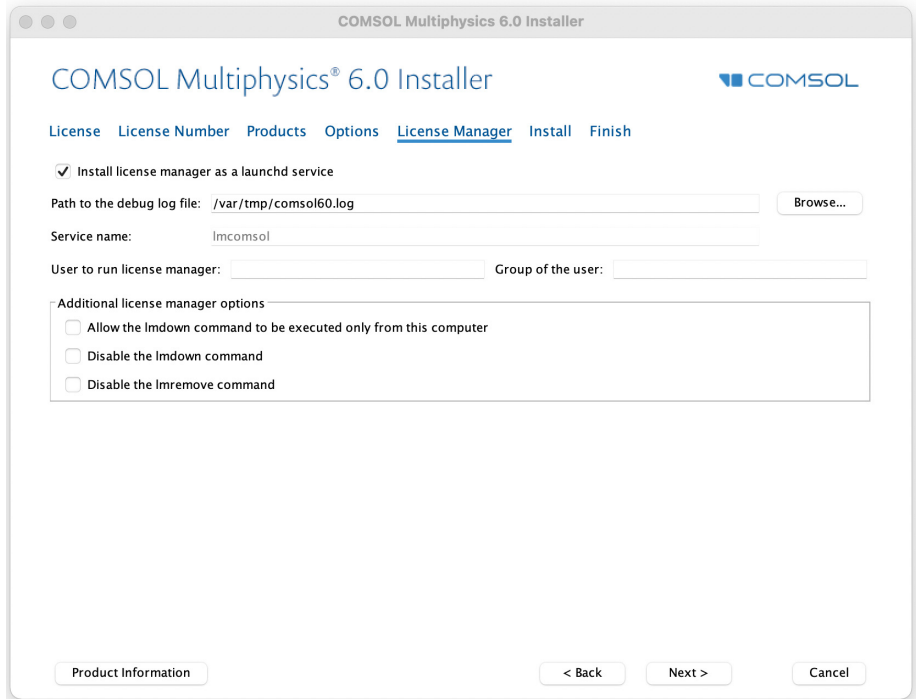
COMSOL Multiphysics 6.0 Installer

COMSOL Multiphysics® 6.0 Installer

COMSOL

License License Number Products Options License Manager Install Finish

Install license manager as a launchd service

Path to the debug log file: /var/tmp/comsol60.log

Browse...

Service name: lmcomsol

User to run license manager:

Group of the user:

Additional license manager options

Allow the lmdown command to be executed only from this computer

Disable the lmdown command

Disable the lmremove command

Product Information

< Back

Next >

Cancel